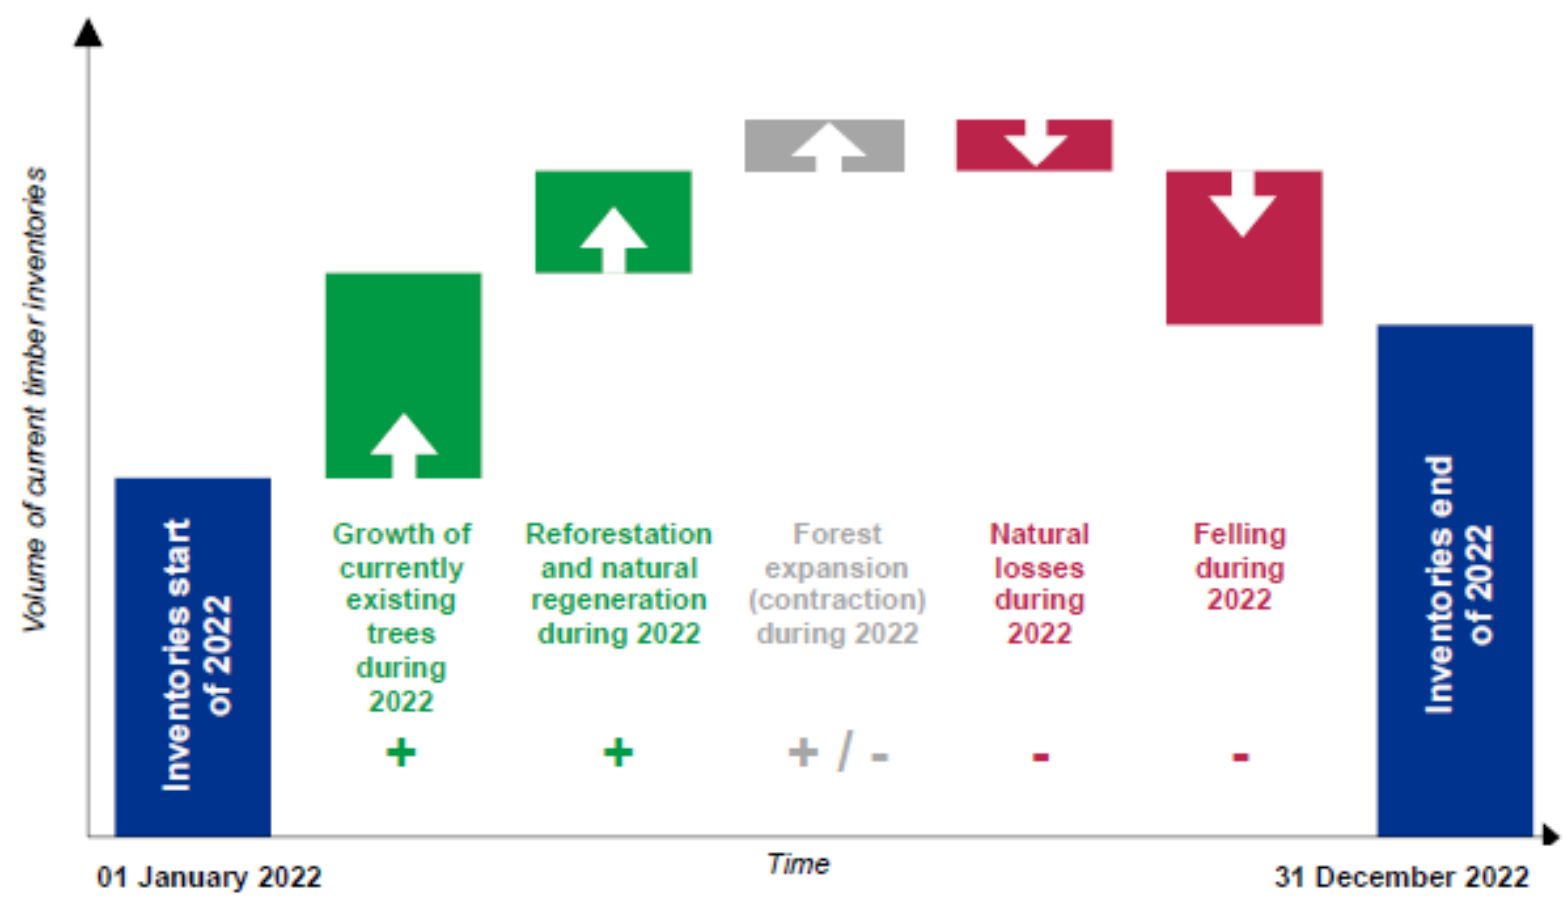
Volume of current timber inventories

Inventories start of 2022

Growth of currently existing trees during 2022

+

Reforestation and natural regeneration during 2022

+

Forest expansion (contraction) during 2022

+ / -

Natural losses during 2022

-

Felling during 2022

-

Inventories end of 2022

01 January 2022

Time

31 December 2022